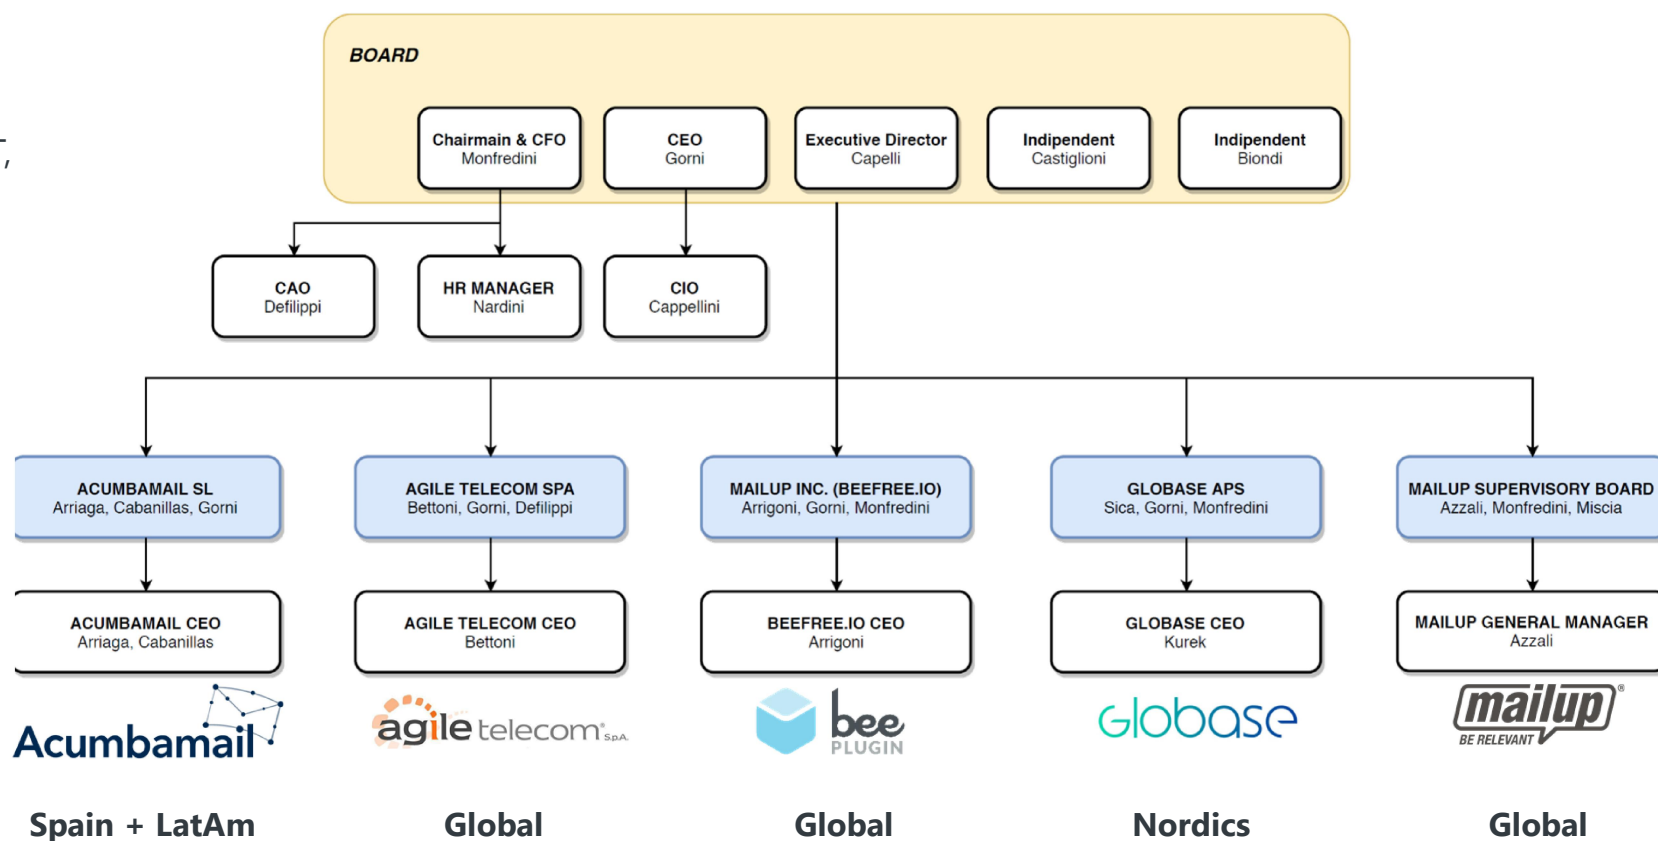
BOARD

Chairmain & CFO
Monfredini

CEO
Gorni

Executive Director
Capelli

Indipendent
Castiglioni

Indipendent
Biondi

CAO
Defilippi

HR MANAGER
Nardini

CIO
Cappellini

ACUMBAMAIL SL
Arriaga, Cabanillas, Gorni

AGILE TELECOM SPA
Bettoni, Gorni, Defilippi

MAILUP INC. (BEEFREE.IO)
Arrigoni, Gorni, Monfredini

GLOBASE APS
Sica, Gorni, Monfredini

MAILUP SUPERVISORY BOARD
Azzali, Monfredini, Miscia

ACUMBAMAIL CEO
Arriaga, Cabanillas

AGILE TELECOM CEO
Bettoni

BEEFREE.IO CEO
Arrigoni

GLOBASE CEO
Kurek

MAILUP GENERAL MANAGER
Azzali

Acumbamail

agile telecom S.p.A.

bee PLUGIN

Globase

mailup® BE RELEVANT

Spain + LatAm

Global

Global

Nordics

Global